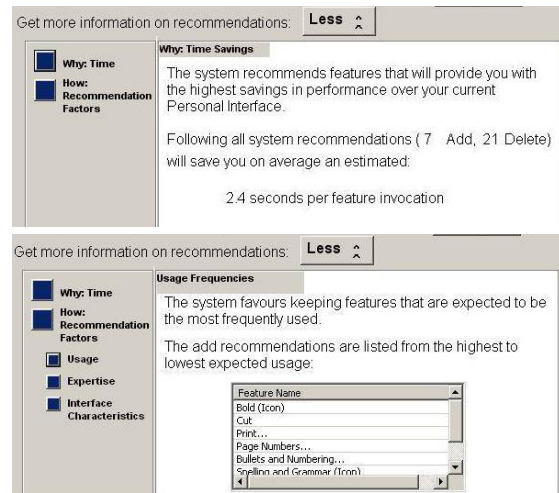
Get more information on recommendations: Less

Why: Time

How: Recommendation Factors

Why: Time Savings

The system recommends features that will provide you with the highest savings in performance over your current Personal Interface.

Following all system recommendations ( 7 Add, 21 Delete) will save you on average an estimated:

2.4 seconds per feature invocation

Get more information on recommendations: Less

Why: Time

How: Recommendation Factors

Usage

Expertise

Interface Characteristics

Usage Frequencies

The system favours keeping features that are expected to be the most frequently used.

The add recommendations are listed from the highest to lowest expected usage:

| Feature Name |
|---|
| Bold (Icon) |
| Cut |
| Print... |
| Page Numbers... |
| Bullets and Numbering... |
| Spelling and Grammar (Icon) |